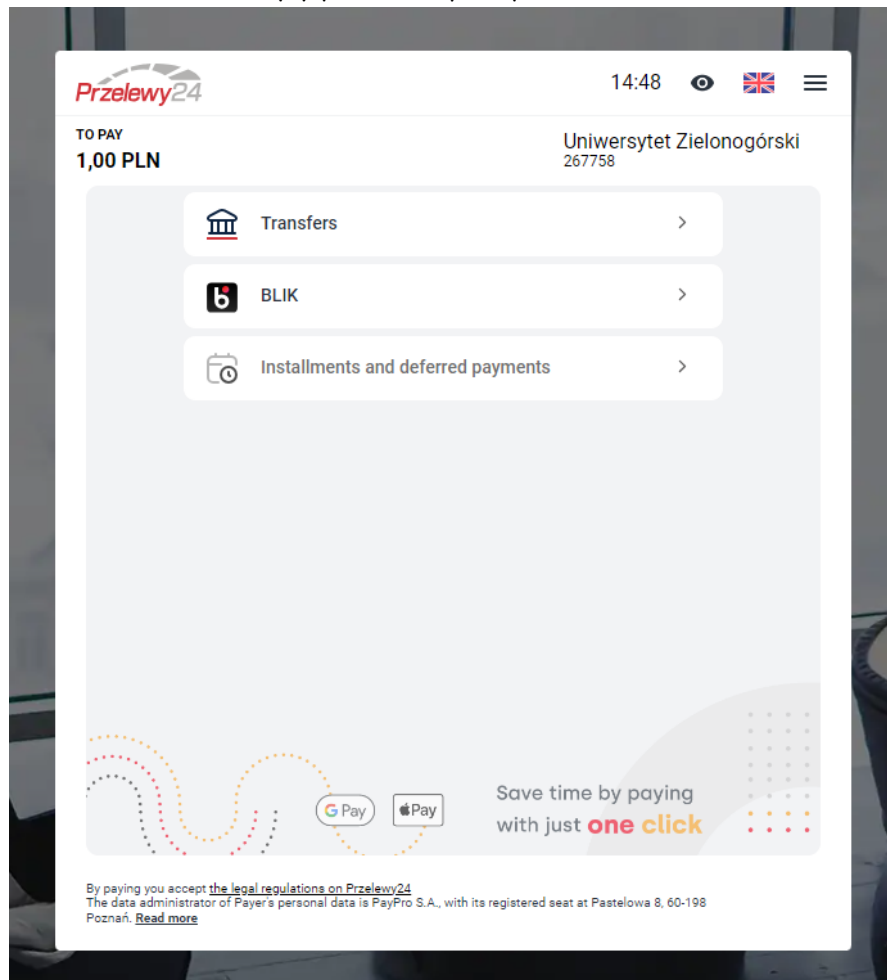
Przelewy24

14:48

TO PAY
1,00 PLN

Uniwersytet Zielonogórski
267758

Transfers

BLIK

Installments and deferred payments

G Pay

Pay

Save time by paying with just one click

By paying you accept the legal regulations on Przelewy24
The data administrator of Payer's personal data is PayPro S.A., with its registered seat at Pastelowa 8, 60-198 Poznań. Read more